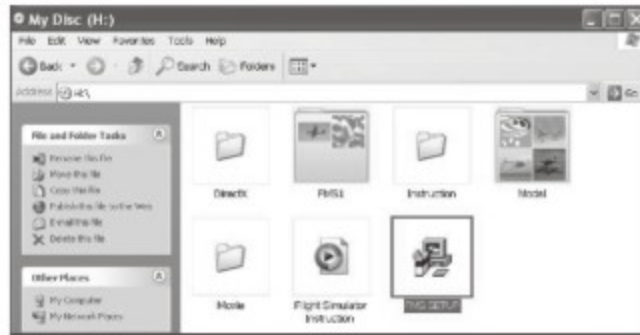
My Disc (H:)

File Edit View Favorites Tools Help

Back Search Folders

Address H:\

Go

File and Folder Tasks

Rename this file
Move this file
Copy this file
Publish this file to the Web
E-mail this file
Delete this file

Other Places

My Computer
My Network Places

DirectX

FMS1

Instruction

Model

Movie

Flight Simulator Instruction

FMS SETUP